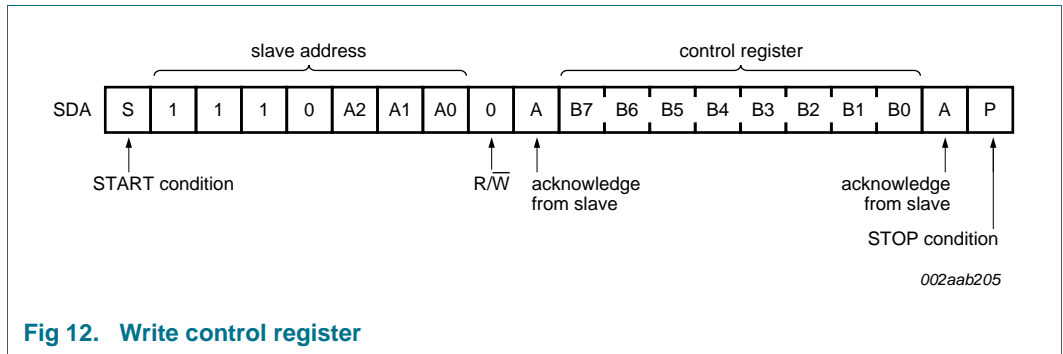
slave address

control register

| SDA | S | 1 | 1 | 1 | 0 | A2 | A1 | A0 | 0 | A | B7 | B6 | B5 | B4 | B3 | B2 | B1 | B0 | A | P |
|---|---|---|---|---|---|---|---|---|---|---|---|---|---|---|---|---|---|---|---|---|

START condition

$R/\overline{W}$

acknowledge from slave

acknowledge from slave

STOP condition

002aab205

Fig 12. Write control register